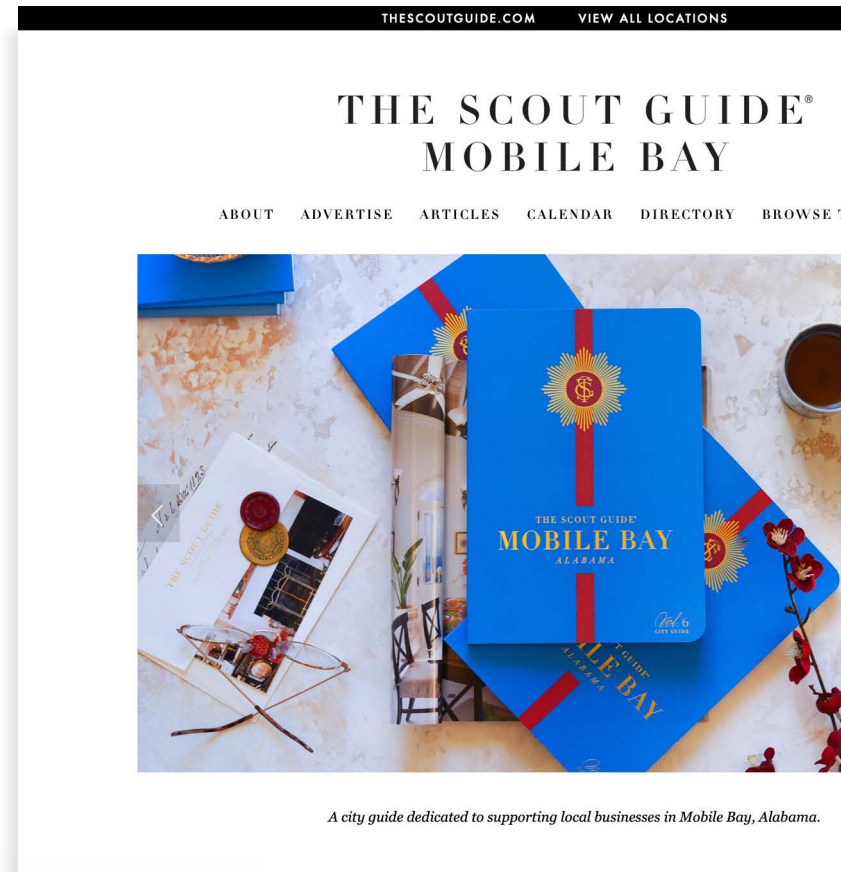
THESCOUTGUIDE.COM VIEW ALL LOCATIONS

THE SCOUT GUIDE®
MOBILE BAY

ABOUT ADVERTISE ARTICLES CALENDAR DIRECTORY BROWSE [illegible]

THE SCOUT GUIDE®
MOBILE BAY
ALABAMA
Vol. 6
CITY GUIDE

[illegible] GUIDE
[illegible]LE BAY
ALABAMA

THE SCOUT GUIDE

A city guide dedicated to supporting local businesses in Mobile Bay, Alabama.